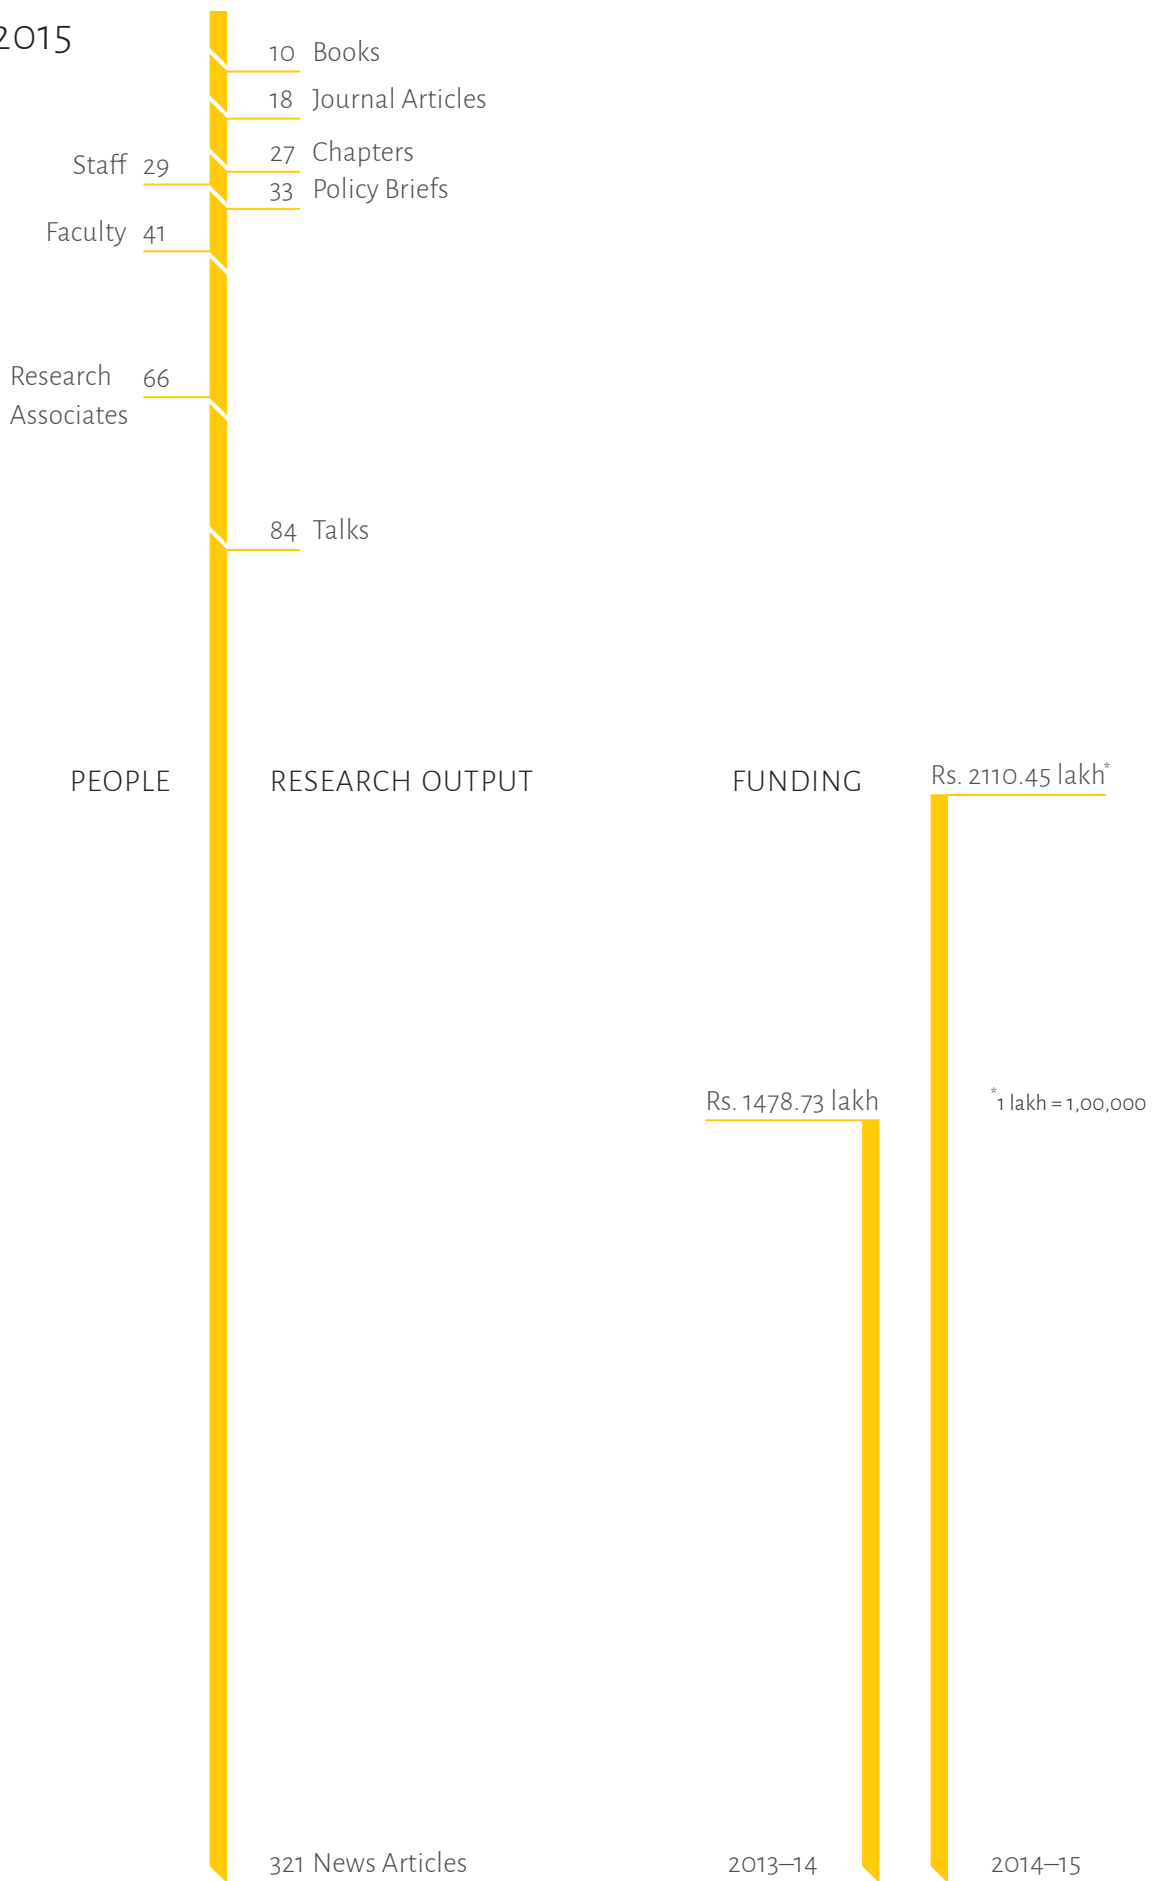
2015

10 Books

18 Journal Articles

Staff 29

27 Chapters

33 Policy Briefs

Faculty 41

Research Associates 66

84 Talks

PEOPLE

RESEARCH OUTPUT

FUNDING

Rs. 2110.45 lakh*

Rs. 1478.73 lakh

*1 lakh = 1,00,000

321 News Articles

2013–14

2014–15